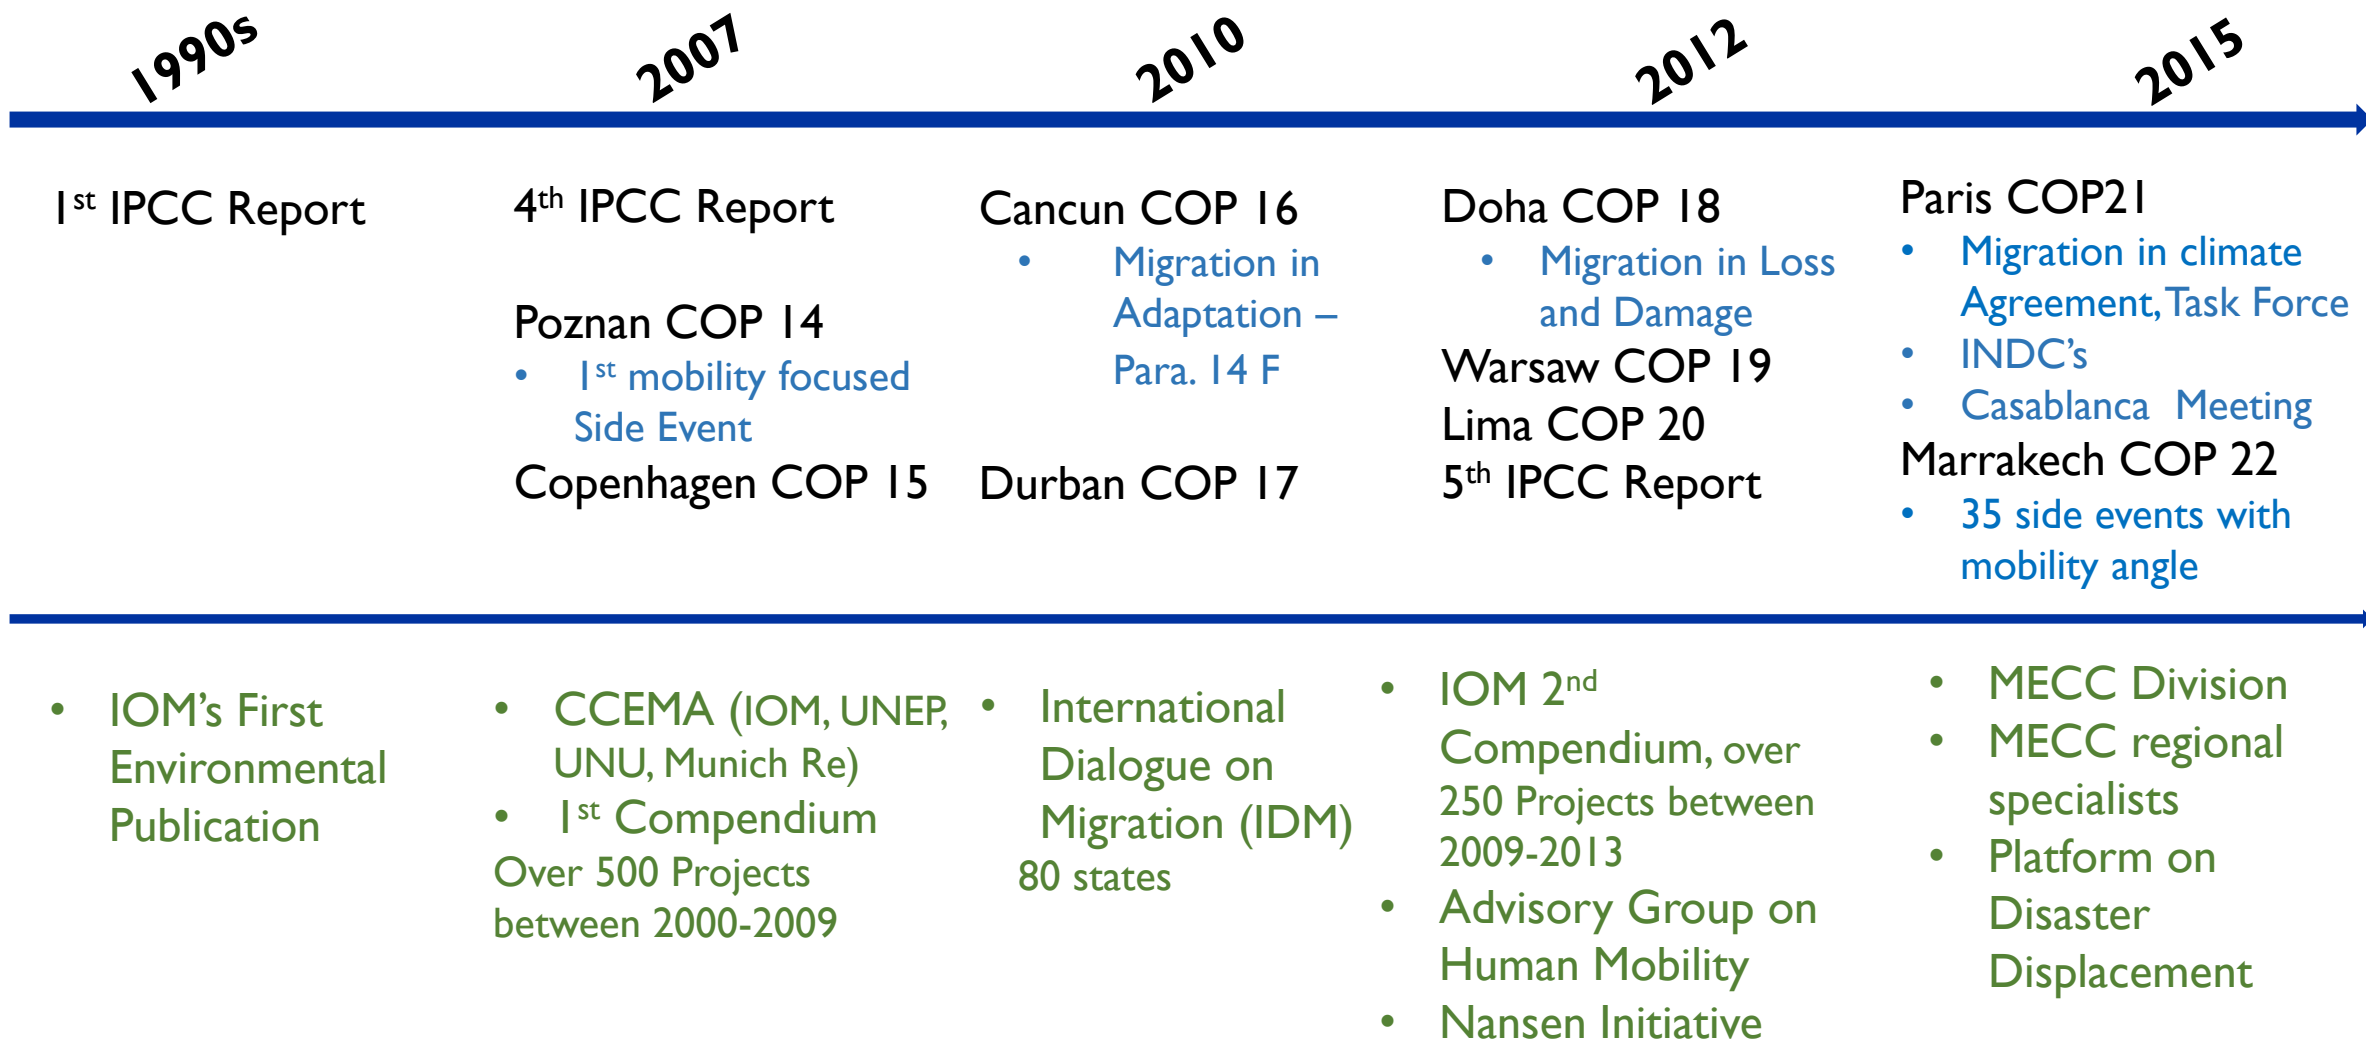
1990s

2007

2010

2012

2015

1st IPCC Report

4th IPCC Report

Poznan COP 14

- 1st mobility focused Side Event

Copenhagen COP 15

Cancun COP 16

- Migration in Adaptation – Para. 14 F

Durban COP 17

Doha COP 18

- Migration in Loss and Damage

Warsaw COP 19

Lima COP 20

5th IPCC Report

Paris COP21

- Migration in climate Agreement, Task Force
- INDC's
- Casablanca Meeting

Marrakech COP 22

- 35 side events with mobility angle

- IOM's First Environmental Publication

- CCEMA (IOM, UNEP, UNU, Munich Re)
- 1st Compendium

Over 500 Projects between 2000-2009

- International Dialogue on Migration (IDM)

80 states

- IOM 2nd Compendium, over 250 Projects between 2009-2013
- Advisory Group on Human Mobility
- Nansen Initiative

- MECC Division
- MECC regional specialists
- Platform on Disaster Displacement